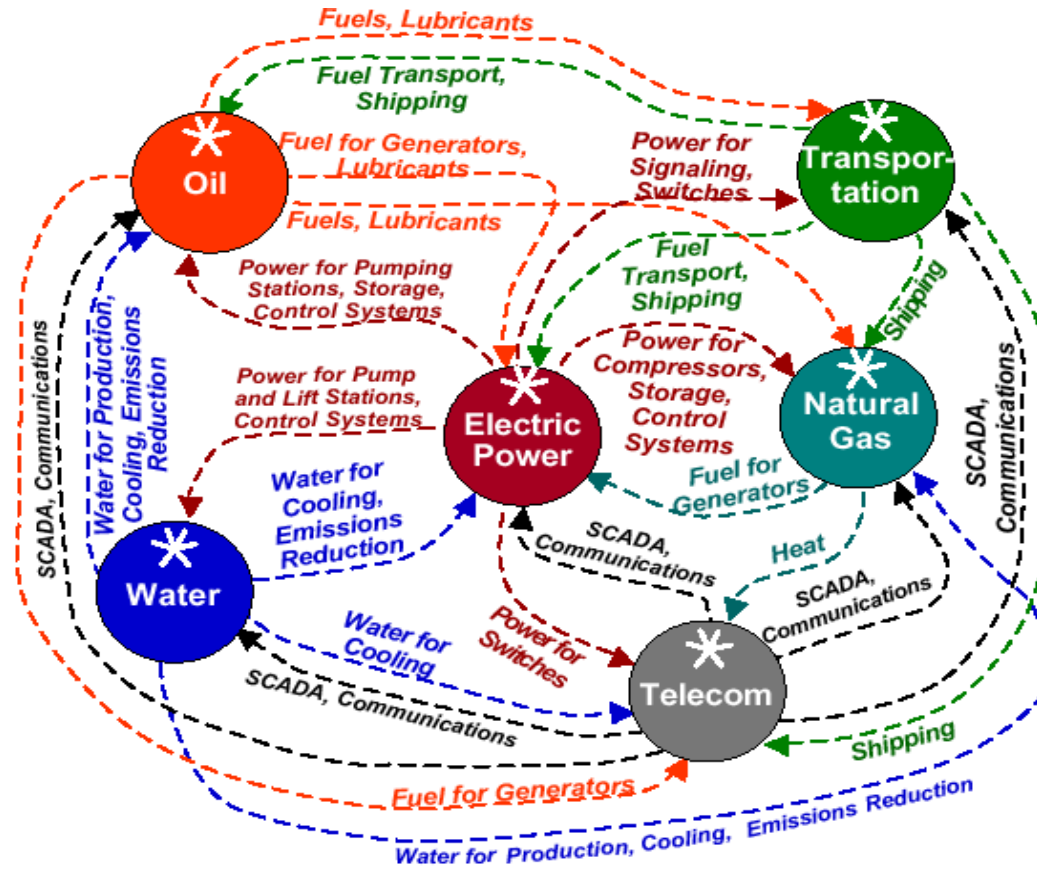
Fuels, Lubricants

Fuel Transport, Shipping

Oil

Fuel for Generators, Lubricants

Power for Signaling, Switches

Transportation

Fuels, Lubricants

Fuel Transport, Shipping

Shipping

Power for Pumping Stations, Storage, Control Systems

SCADA, Communications

Water for Production, Cooling, Emissions Reduction

Power for Compressors, Storage, Control Systems

Natural Gas

SCADA, Communications

Power for Pump and Lift Stations, Control Systems

Electric Power

Fuel for Generators

Water for Cooling, Emissions Reduction

Heat

SCADA, Communications

Water

SCADA, Communications

Water for Cooling

Power for Switches

SCADA, Communications

Telecom

Shipping

Fuel for Generators

Water for Production, Cooling, Emissions Reduction